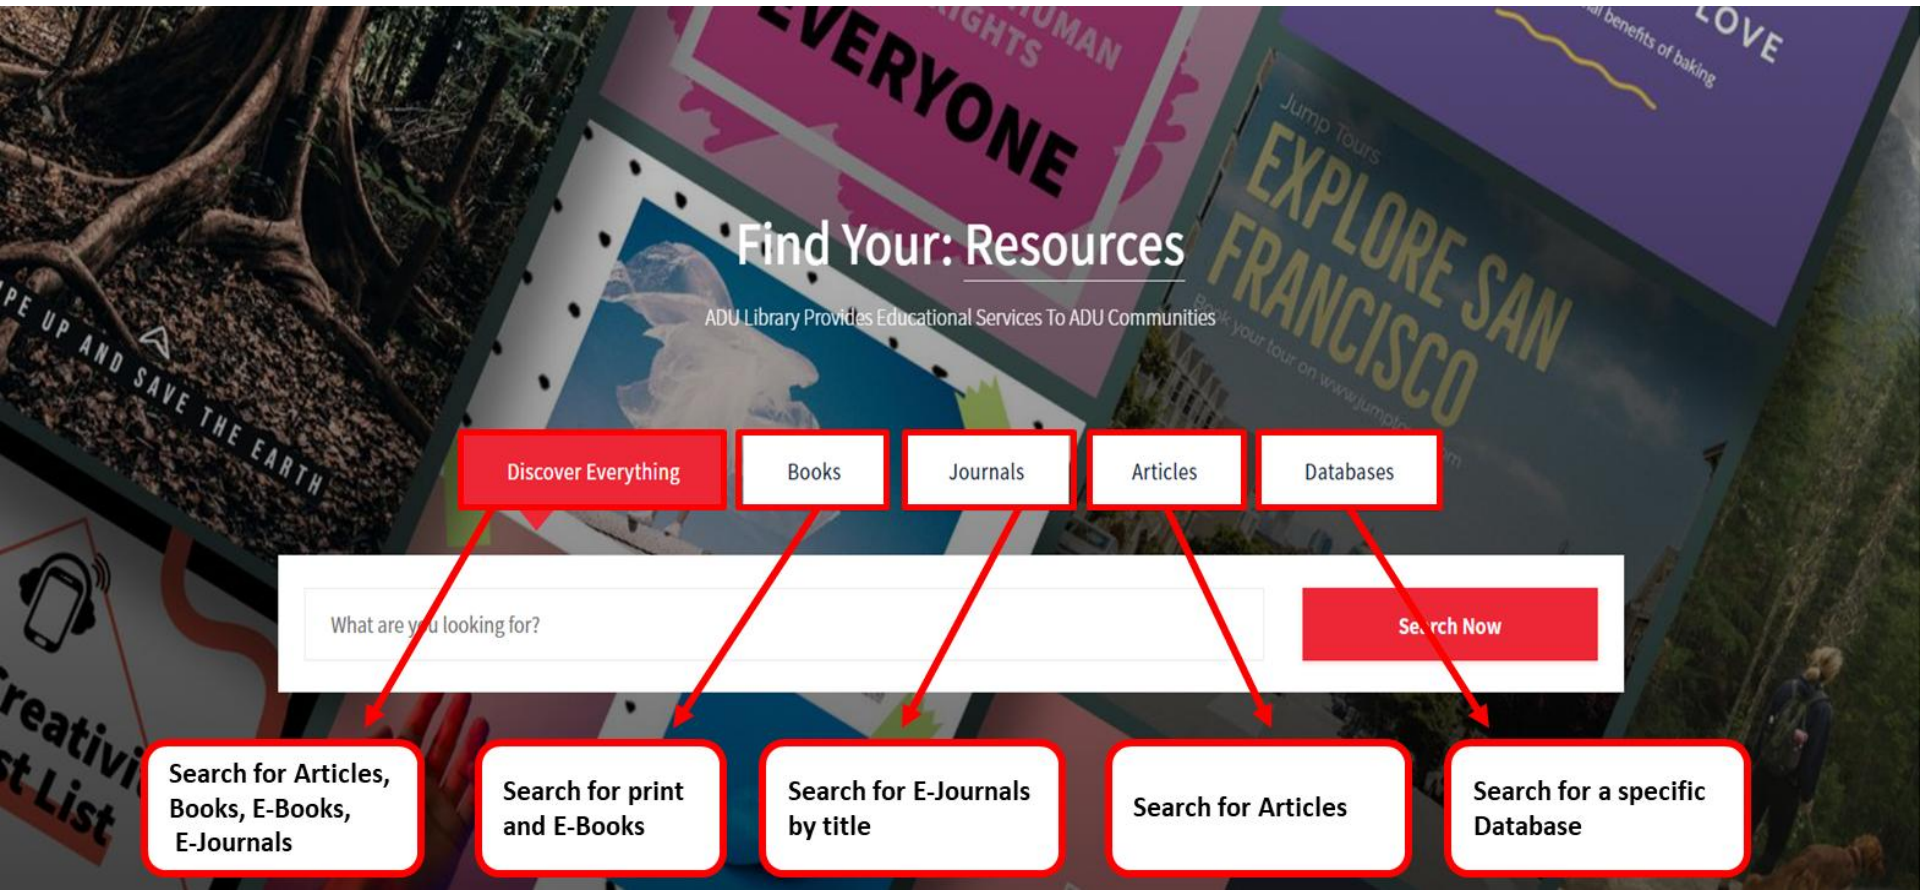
EVERYONE

HUMAN RIGHTS

LOVE

benefits of baking

Jump Tours

EXPLORE SAN FRANCISCO

Book your tour on www.jumpto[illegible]m

PE UP AND SAVE THE EARTH

Creativi

t List

Find Your: Resources

ADU Library Provides Educational Services To ADU Communities

Discover Everything

Books

Journals

Articles

Databases

What are you looking for?

Search Now

Search for Articles, Books, E-Books, E-Journals

Search for print and E-Books

Search for E-Journals by title

Search for Articles

Search for a specific Database